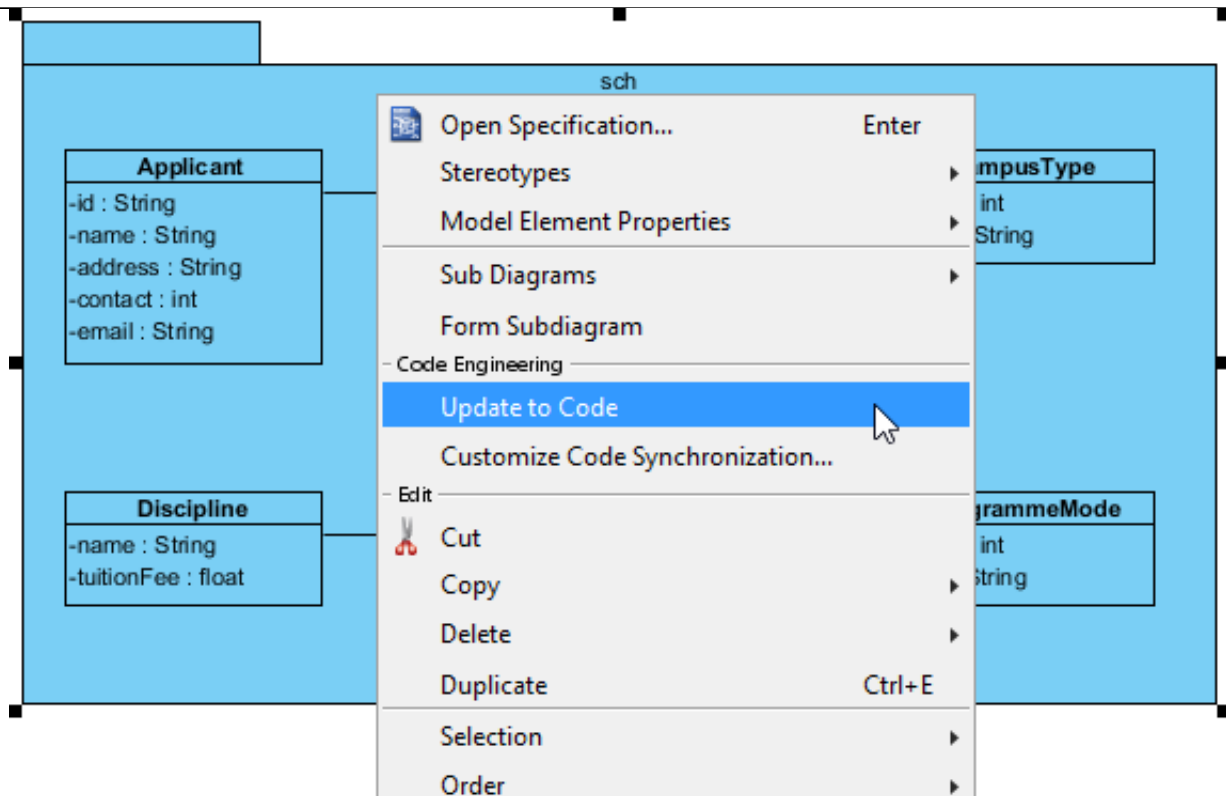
sch

Applicant
-id : String
-name : String
-address : String
-contact : int
-email : String

Discipline
-name : String
-tuitionFee : float

mpusType
int
String

grammeMode
int
String

Open Specification... Enter
Stereotypes
Model Element Properties
Sub Diagrams
Form Subdiagram
Code Engineering
Update to Code
Customize Code Synchronization...
Edit
Cut
Copy
Delete
Duplicate Ctrl+E
Selection
Order